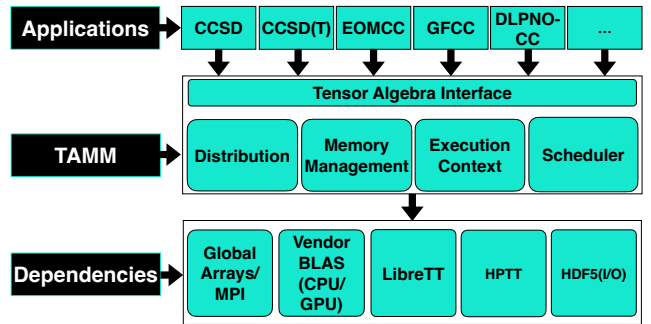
Applications

CCSD

CCSD(T)

EOMCC

GFCC

DLPNO-CC

...

Tensor Algebra Interface

TAMM

Distribution

Memory Management

Execution Context

Scheduler

Dependencies

Global Arrays/ MPI

Vendor BLAS (CPU/ GPU)

LibreTT

HPTT

HDF5(I/O)